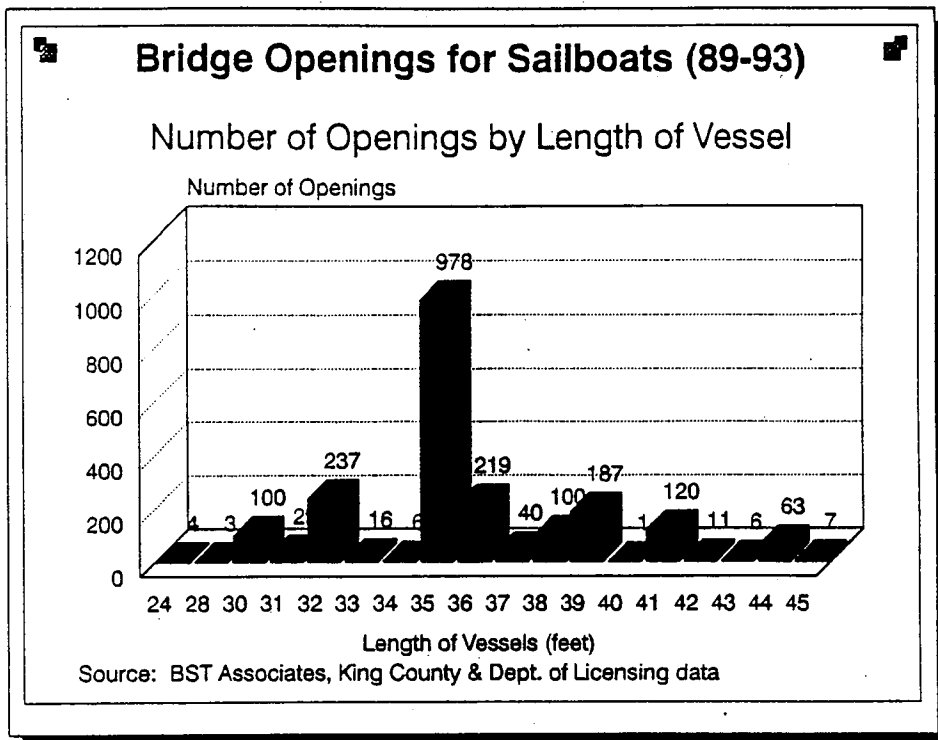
Bridge Openings for Sailboats (89-93)

Number of Openings by Length of Vessel

Number of Openings

1200
1000
800
600
400
200
0

4 3 100 2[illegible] 237 16 6 978 219 40 100 187 1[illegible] 120 11 6 63 7

24 28 30 31 32 33 34 35 36 37 38 39 40 41 42 43 44 45

Length of Vessels (feet)

Source: BST Associates, King County & Dept. of Licensing data